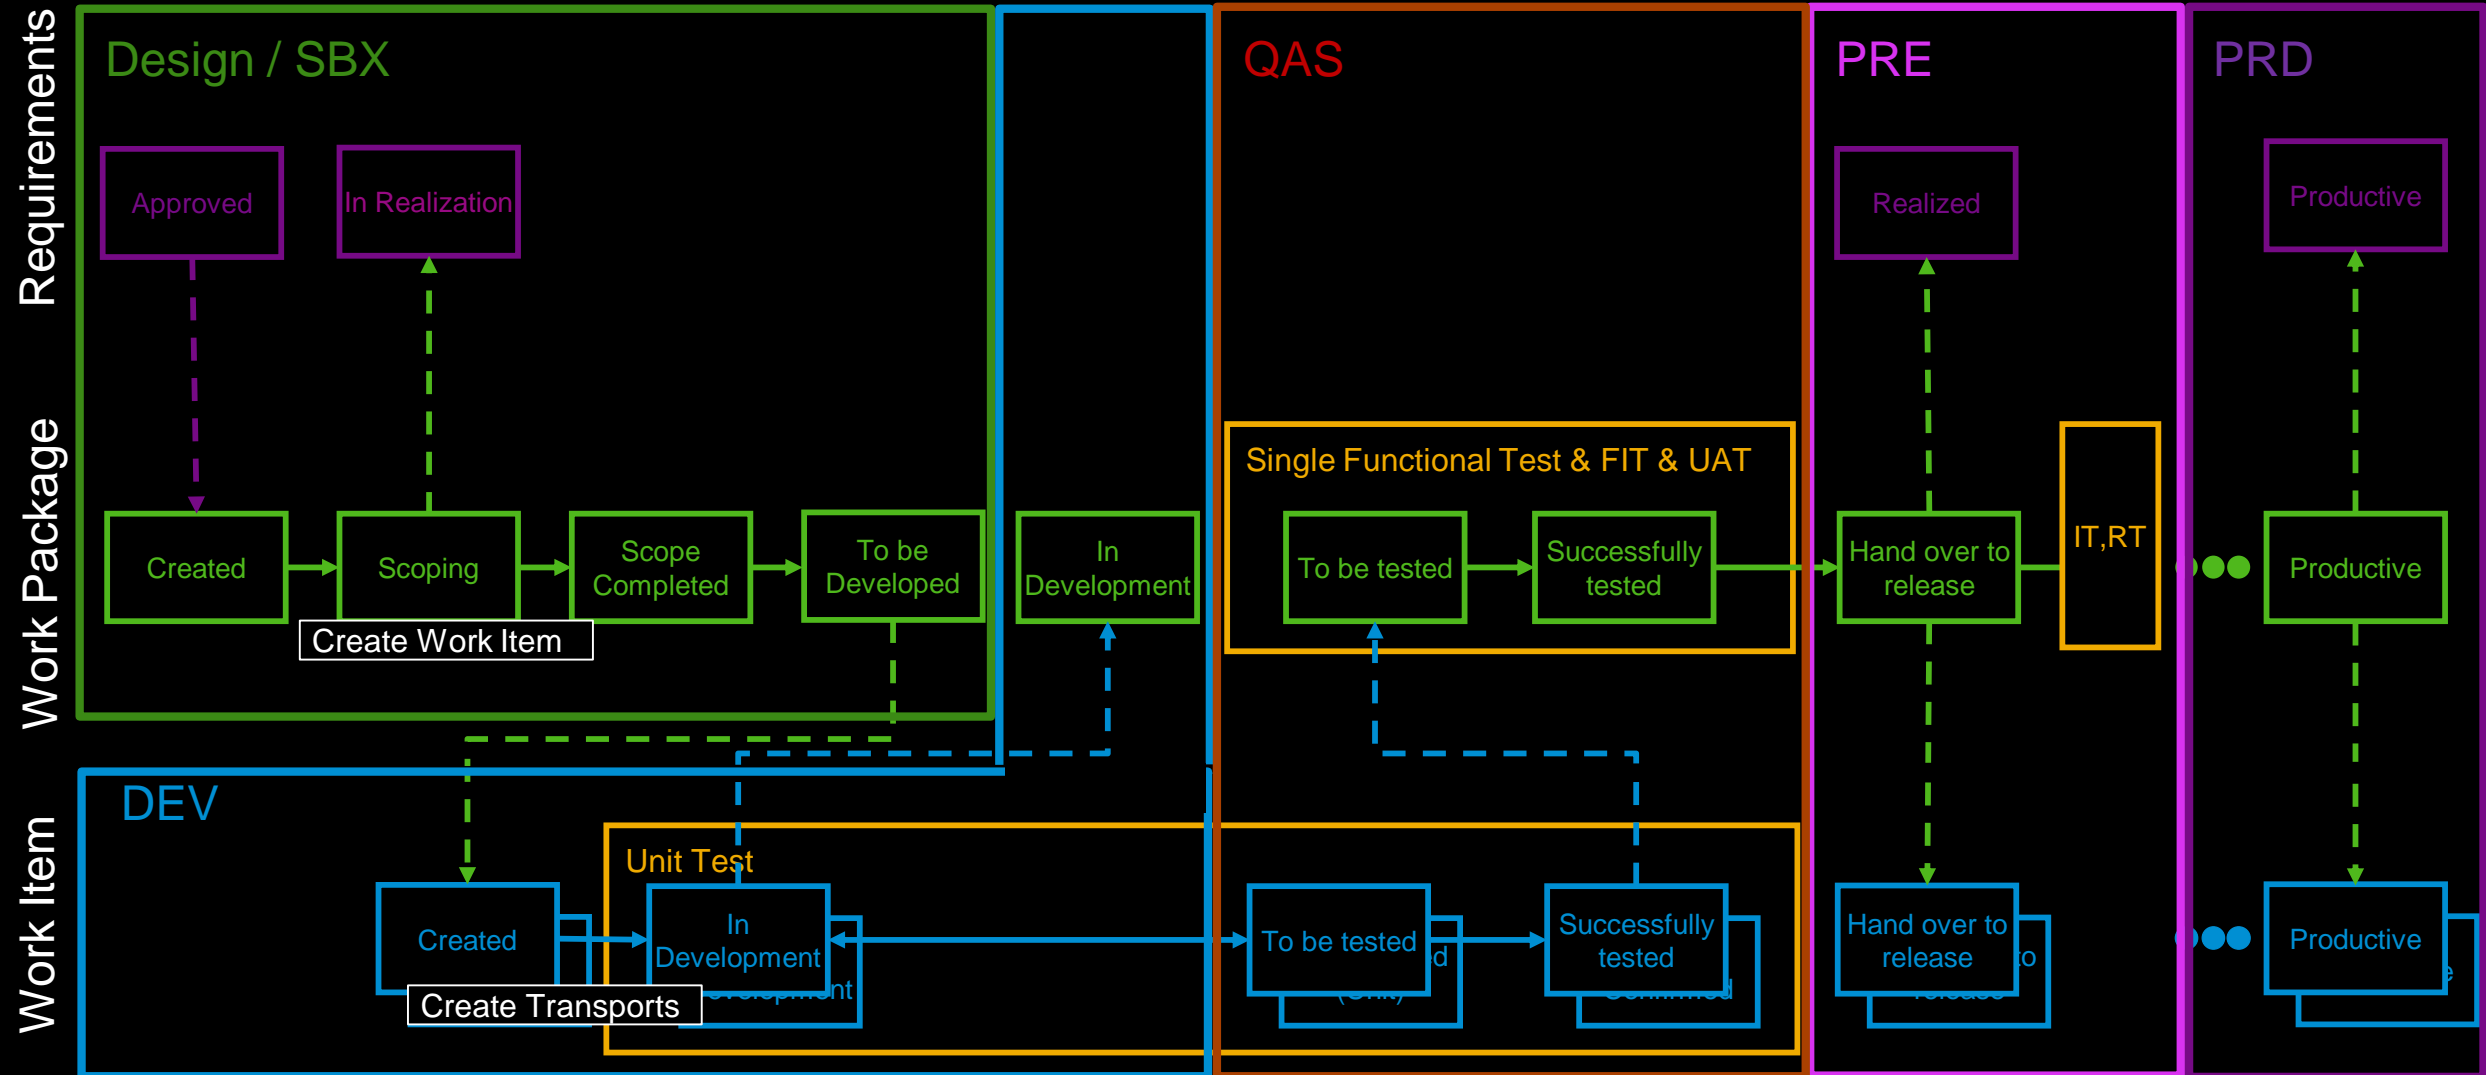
Requirements

Work Package

Work Item

Design / SBX

QAS

PRE

PRD

Approved

In Realization

Realized

Productive

Created

Scoping

Scope Completed

To be Developed

In Development

Create Work Item

Single Functional Test & FIT & UAT

To be tested

Successfully tested

Hand over to release

IT,RT

Productive

DEV

Unit Test

Created

In Development

Create Transports

To be tested

Successfully tested

Hand over to release

Productive